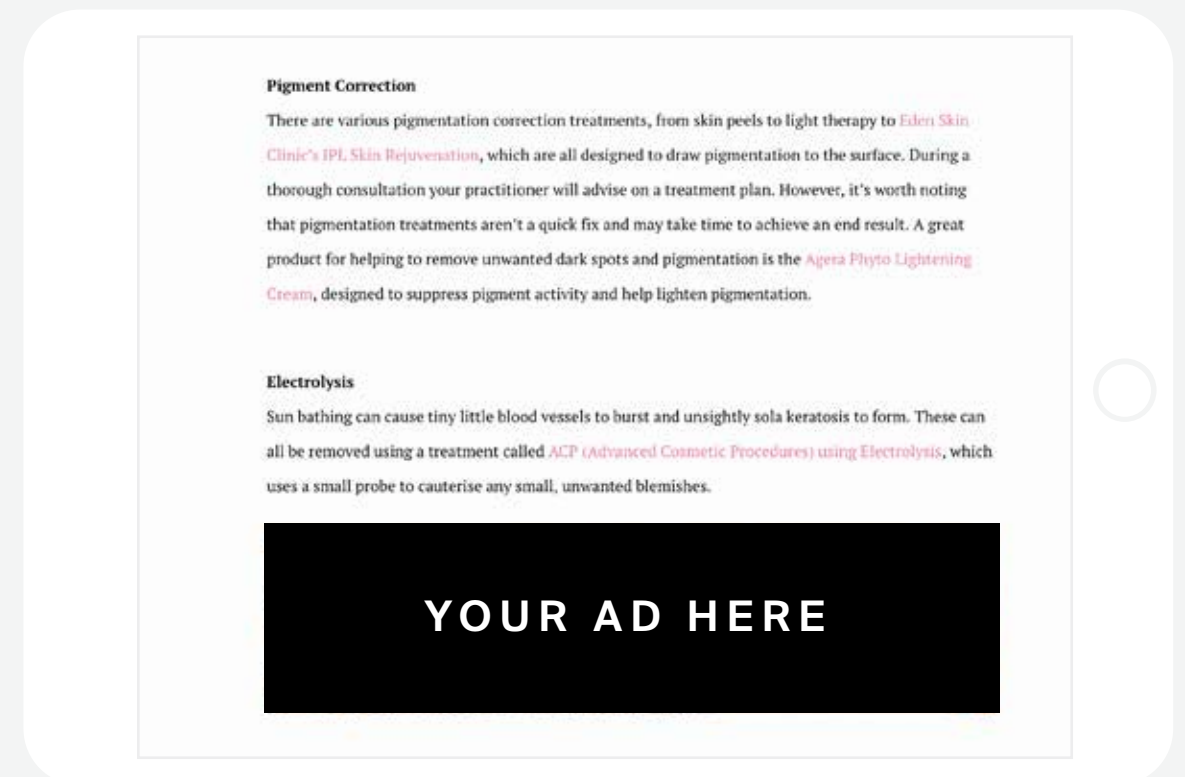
**Pigment Correction**

There are various pigmentation correction treatments, from skin peels to light therapy to Eden Skin Clinic's IPL Skin Rejuvenation, which are all designed to draw pigmentation to the surface. During a thorough consultation your practitioner will advise on a treatment plan. However, it's worth noting that pigmentation treatments aren't a quick fix and may take time to achieve an end result. A great product for helping to remove unwanted dark spots and pigmentation is the Agera Phyto Lightening Cream, designed to suppress pigment activity and help lighten pigmentation.

**Electrolysis**

Sun bathing can cause tiny little blood vessels to burst and unsightly sola keratosis to form. These can all be removed using a treatment called ACP (Advanced Cosmetic Procedures) using Electrolysis, which uses a small probe to cauterise any small, unwanted blemishes.

YOUR AD HERE